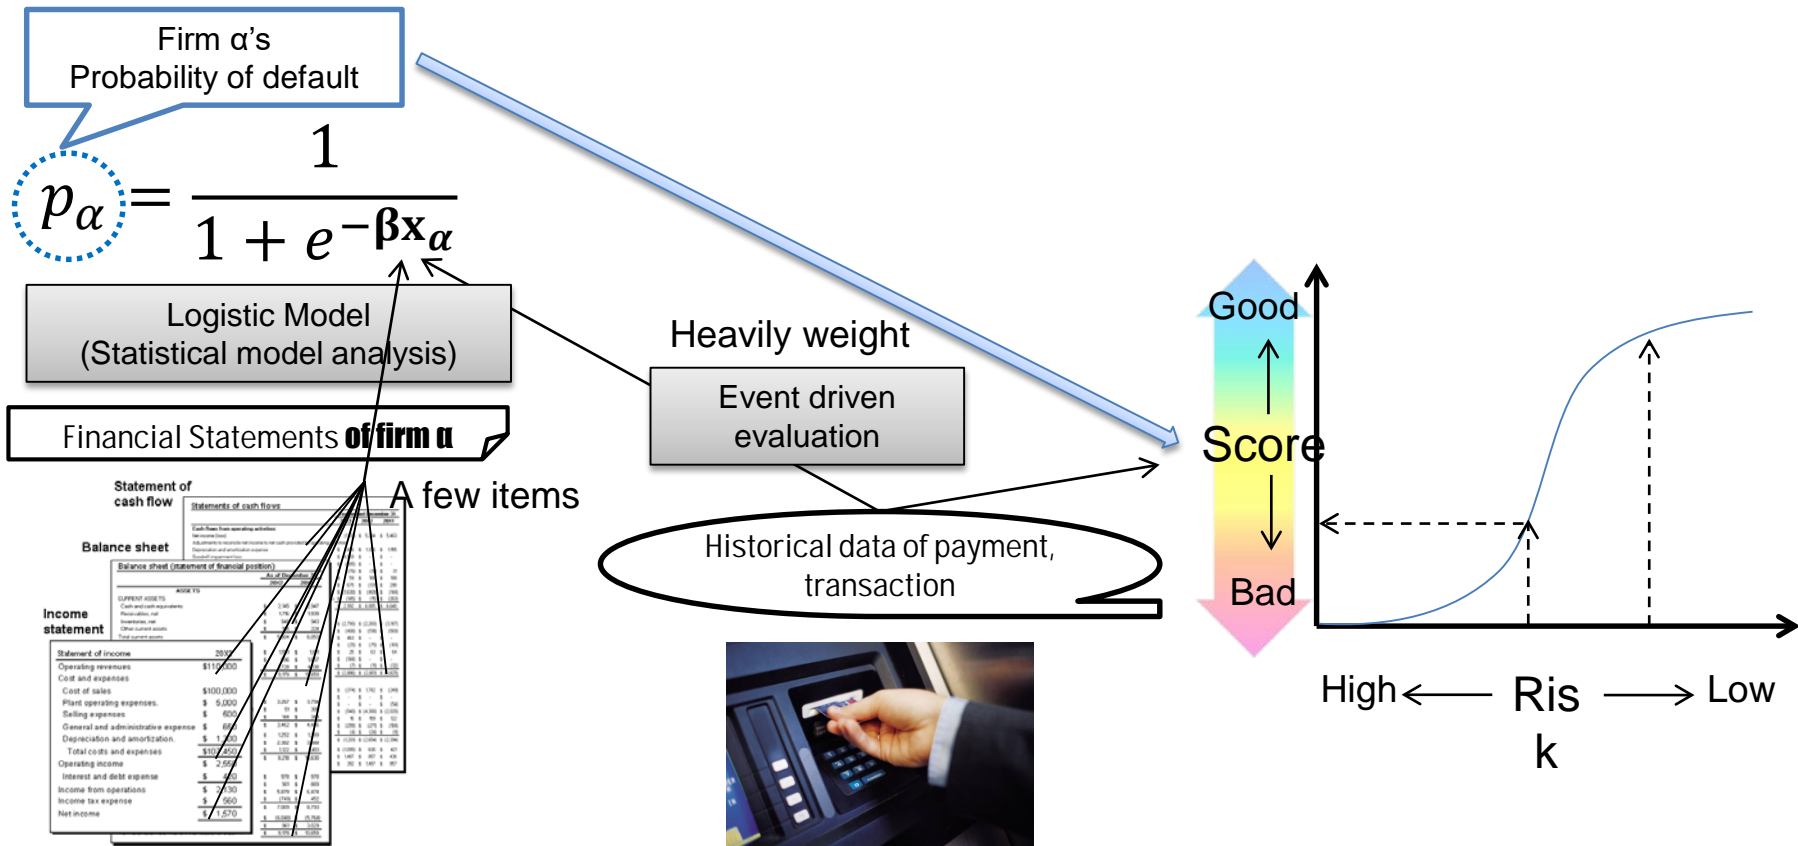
Firm α's
Probability of default

$p_\alpha = \frac{1}{1 + e^{-\beta x_\alpha}}$

Logistic Model
(Statistical model analysis)

Financial Statements of firm α

Statement of cash flow

Balance sheet

Income statement

A few items

Heavily weight

Event driven evaluation

Historical data of payment, transaction

Good

Score

Bad

High

Ris
k

Low